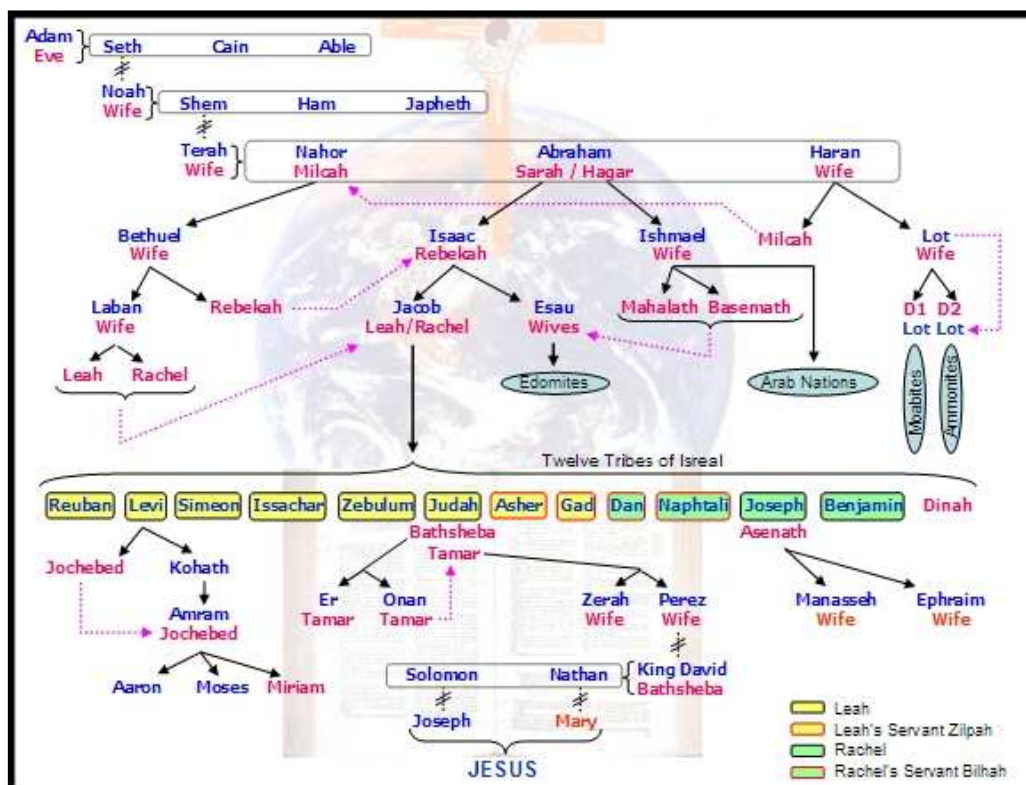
Adam
Eve
Seth Cain Able

Noah
Wife
Shem Ham Japheth

Terah
Wife
Nahor
Milcah
Abraham
Sarah / Hagar
Haran
Wife

Bethuel
Wife
Isaac
Rebekah
Ishmael
Wife
Milcah
Lot
Wife

Laban
Wife
Rebekah
Jacob
Leah/Rachel
Esau
Wives
Mahalath Basemath
D1 D2
Lot Lot

Leah Rachel
Edomites
Arab Nations
Moabites
Ammonites

Twelve Tribes of Isreal

Reuban Levi Simeon Issachar Zebulum Judah Asher Gad Dan Naphtali Joseph Benjamin Dinah

Bathsheba
Tamar
Asenath

Jochebed Kohath
Amram
Jochebed
Er
Tamar
Onan
Tamar
Zerah
Wife
Perez
Wife
Manasseh
Wife
Ephraim
Wife

Aaron Moses Miriam
Solomon Nathan
King David
Bathsheba
Joseph Mary
JESUS

Leah
Leah's Servant Zilpah
Rachel
Rachel's Servant Bilhah